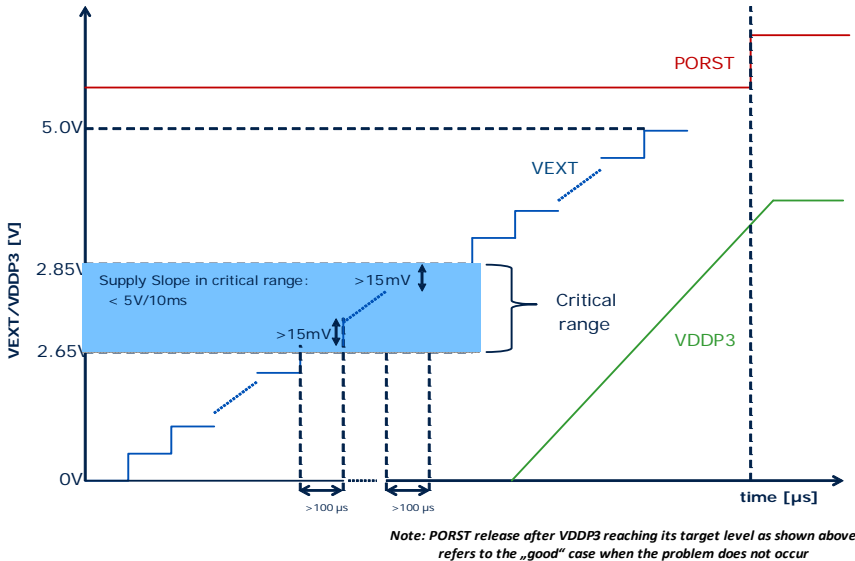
PORST

5.0V

VEXT

VEXT/VDDP3 [V]

2.85V

Supply Slope in critical range: < 5V/10ms

>15mV

>15mV

Critical range

2.65V

VDDP3

0V

time [µs]

>100 µs

>100 µs

Note: PORST release after VDDP3 reaching its target level as shown above refers to the „good“ case when the problem does not occur